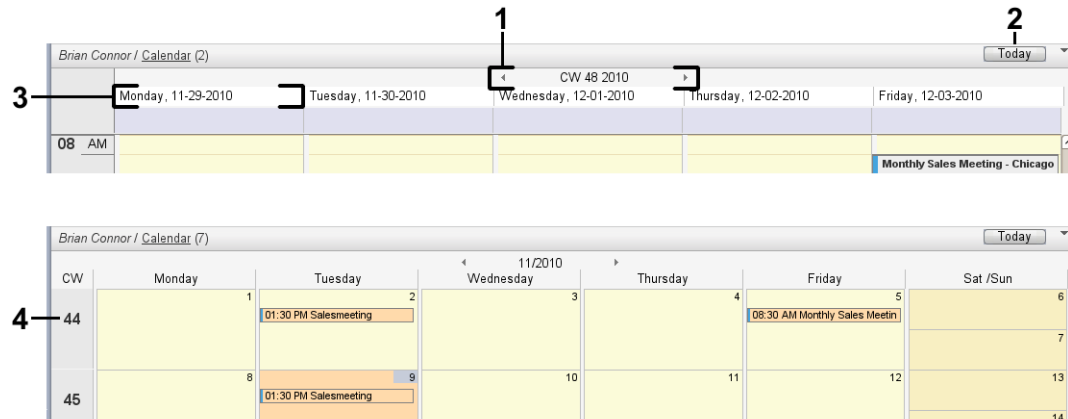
1
2
Brian Connor / Calendar (2)
Today
CW 48 2010
3
Monday, 11-29-2010
Tuesday, 11-30-2010
Wednesday, 12-01-2010
Thursday, 12-02-2010
Friday, 12-03-2010
08 AM
Monthly Sales Meeting - Chicago

Brian Connor / Calendar (7)
Today
11/2010

| CW | Monday | Tuesday | Wednesday | Thursday | Friday | Sat /Sun |
|---|---|---|---|---|---|---|
| 4 — 44 | 1 | 2 01:30 PM Salesmeeting | 3 | 4 | 5 08:30 AM Monthly Sales Meetin | 6 7 |
| 45 | 8 | 9 01:30 PM Salesmeeting | 10 | 11 | 12 | 13 14 |